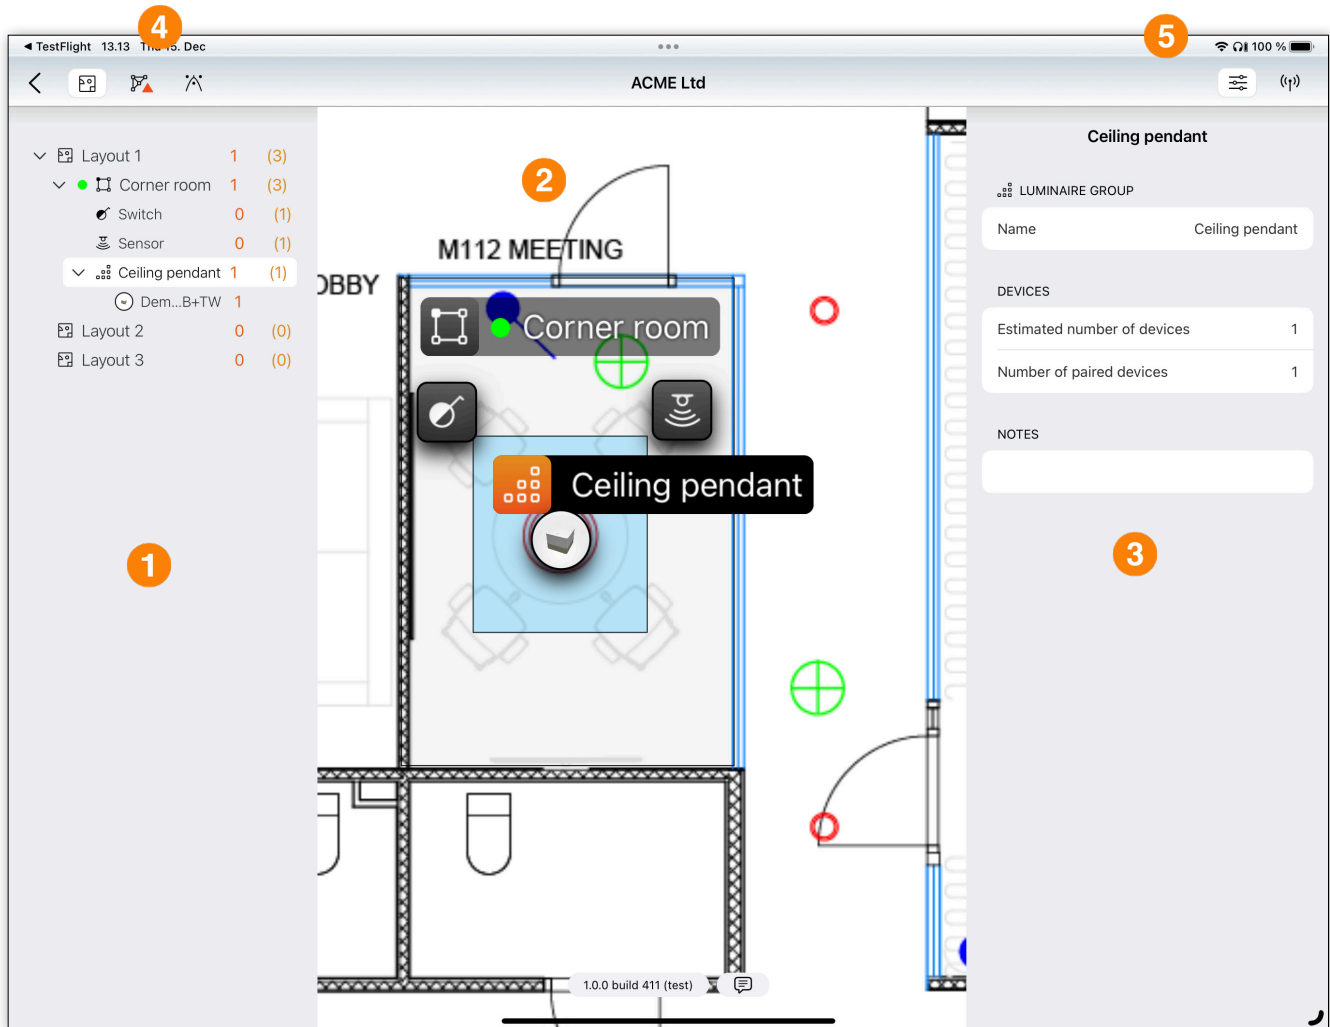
4

◀ TestFlight 13.13 Thu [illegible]5. Dec

5

100 %

ACME Ltd

Layout 1 1 (3)
Corner room 1 (3)
Switch 0 (1)
Sensor 0 (1)
Ceiling pendant 1 (1)
Dem...B+TW 1
Layout 2 0 (0)
Layout 3 0 (0)

1

2

M112 MEETING

OBBY

Corner room

Ceiling pendant

1.0.0 build 411 (test)

Ceiling pendant

LUMINAIRE GROUP

| Name | Ceiling pendant |
|---|---|

DEVICES

| Estimated number of devices | 1 |
|---|---|
| Number of paired devices | 1 |

NOTES

3